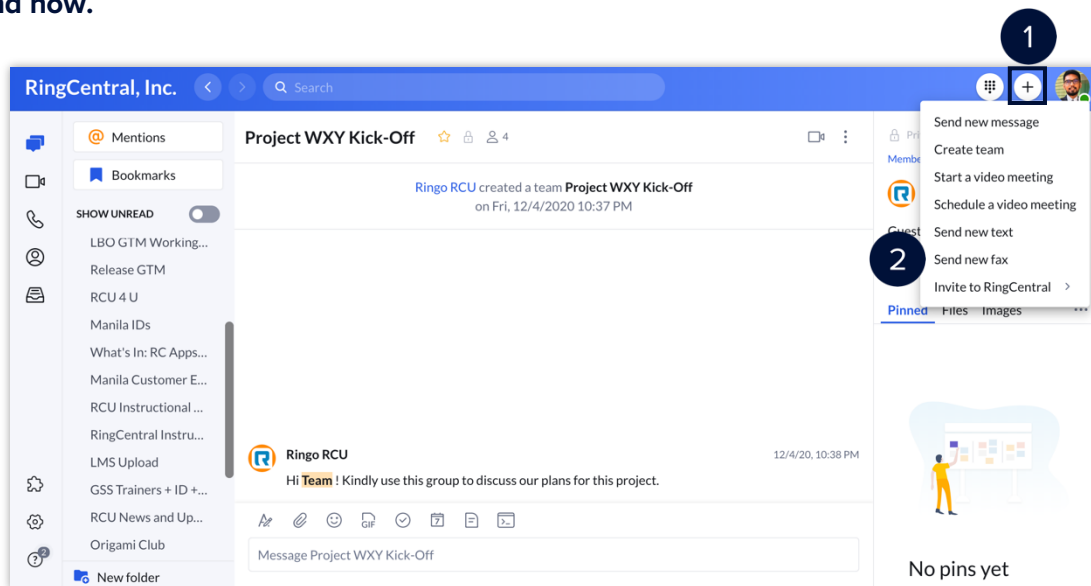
nd now.

1

RingCentral, Inc.

Search

Mentions

Bookmarks

SHOW UNREAD

LBO GTM Working...

Release GTM

RCU 4 U

Manila IDs

What's In: RC Apps...

Manila Customer E...

RCU Instructional ...

RingCentral Instru...

LMS Upload

GSS Trainers + ID +...

RCU News and Up...

Origami Club

New folder

Project WXY Kick-Off

4

Ringo RCU created a team Project WXY Kick-Off on Fri, 12/4/2020 10:37 PM

Ringo RCU

12/4/20, 10:38 PM

Hi Team ! Kindly use this group to discuss our plans for this project.

Message Project WXY Kick-Off

Send new message

Create team

Start a video meeting

Schedule a video meeting

Send new text

Send new fax

Invite to RingCentral

2

Pri

Memb

Guest

Pinned

Files

Images

No pins yet